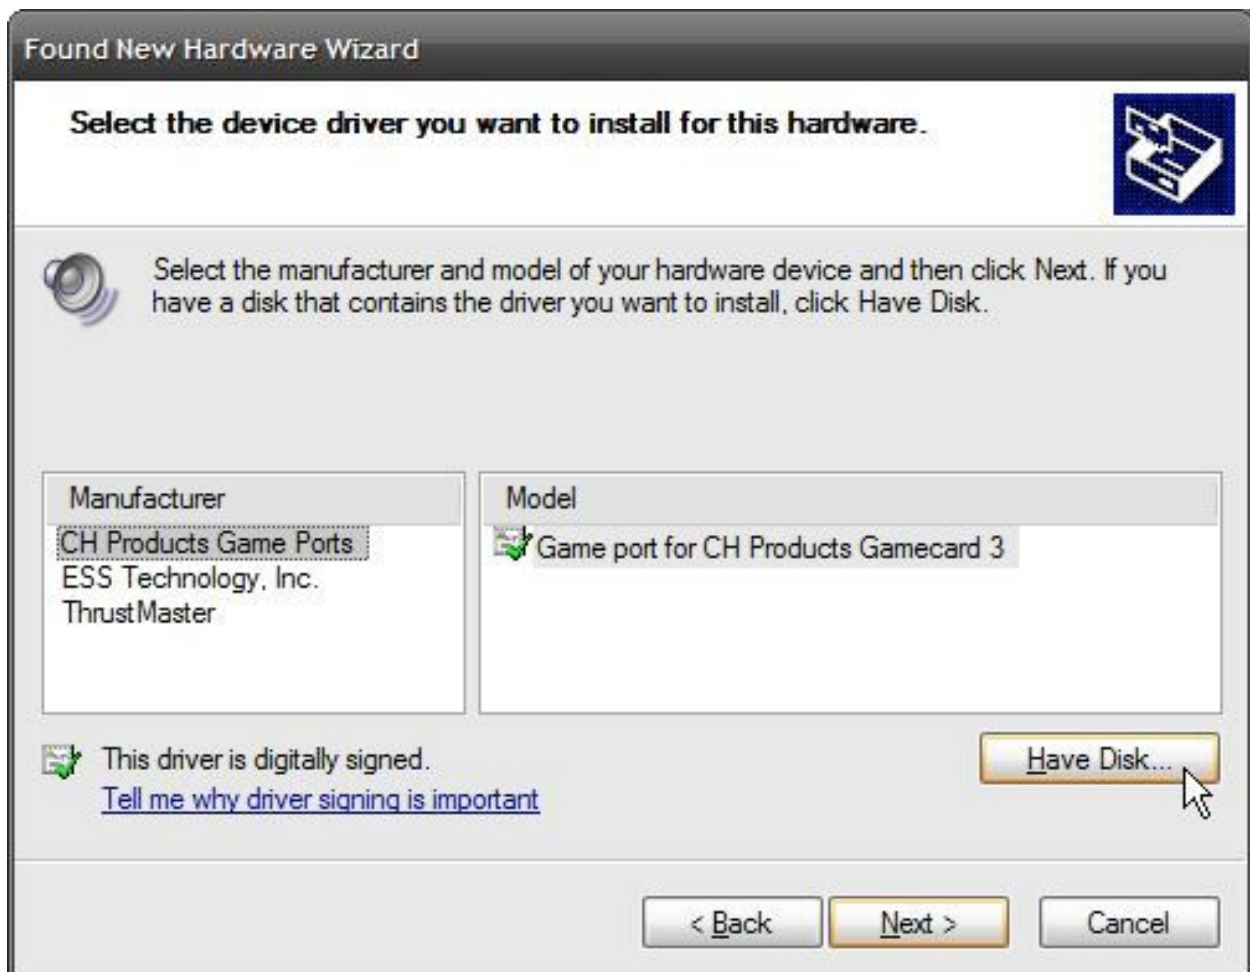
Found New Hardware Wizard

Select the device driver you want to install for this hardware.

Select the manufacturer and model of your hardware device and then click Next. If you have a disk that contains the driver you want to install, click Have Disk.

| Manufacturer |
|---|
| CH Products Game Ports |
| ESS Technology, Inc. |
| ThrustMaster |

| Model |
|---|
| Game port for CH Products Gamecard 3 |

This driver is digitally signed.
Tell me why driver signing is important

Have Disk...

< Back    Next >    Cancel